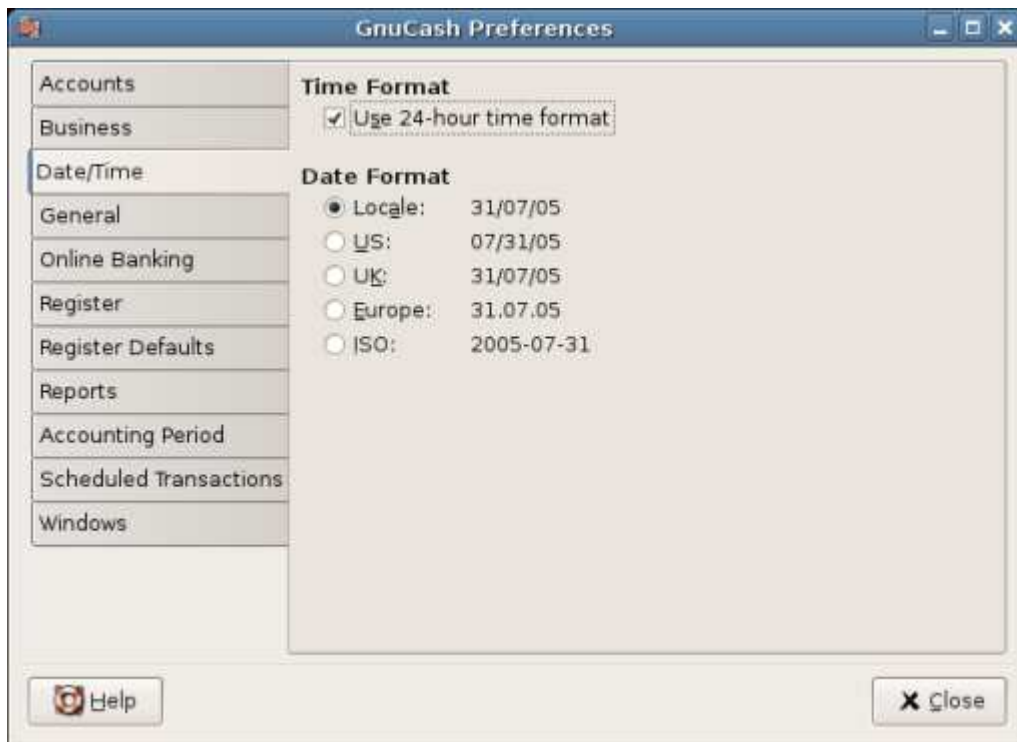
GnuCash Preferences

Accounts
Business
Date/Time
General
Online Banking
Register
Register Defaults
Reports
Accounting Period
Scheduled Transactions
Windows

Time Format
Use 24-hour time format

Date Format
Locale: 31/07/05
US: 07/31/05
UK: 31/07/05
Europe: 31.07.05
ISO: 2005-07-31

Help
Close